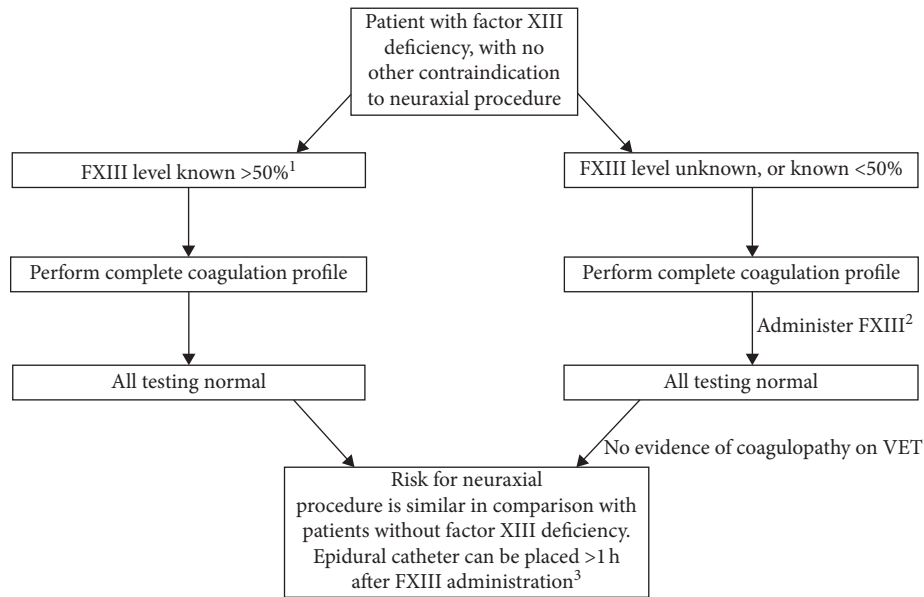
Patient with factor XIII deficiency, with no other contraindication to neuraxial procedure

FXIII level known >50%$^1$

Perform complete coagulation profile

All testing normal

FXIII level unknown, or known <50%

Perform complete coagulation profile

Administer FXIII$^2$

All testing normal

No evidence of coagulopathy on VET

Risk for neuraxial procedure is similar in comparison with patients without factor XIII deficiency. Epidural catheter can be placed >1 h after FXIII administration$^3$